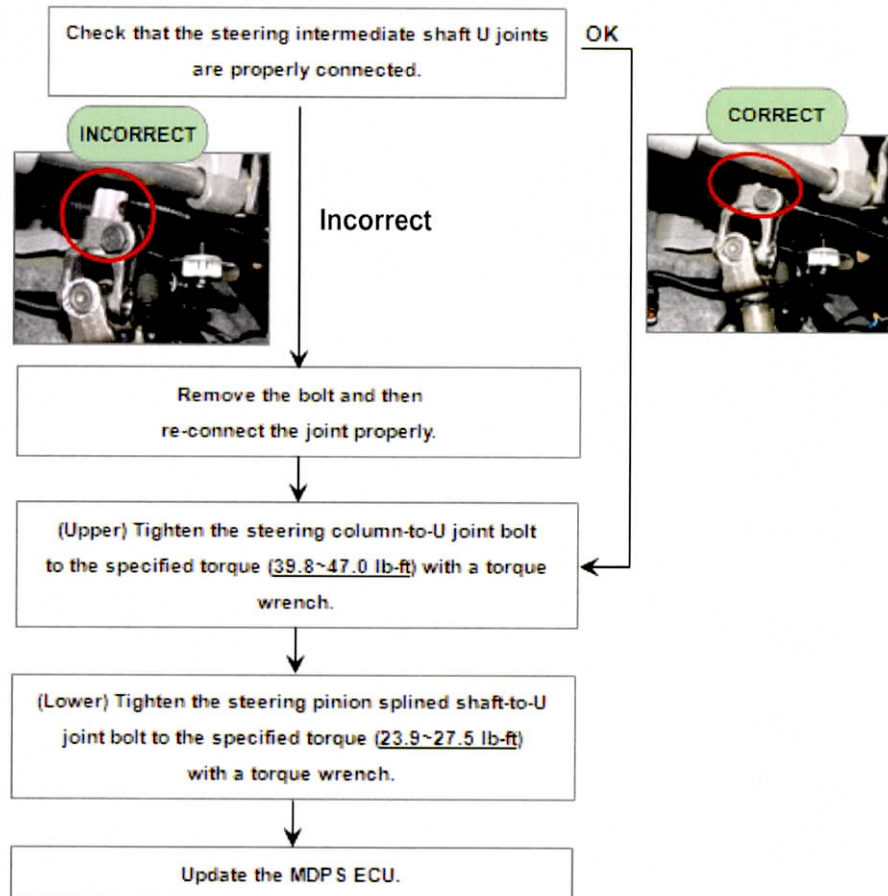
Check that the steering intermediate shaft U joints are properly connected.

OK

INCORRECT

CORRECT

Incorrect

Remove the bolt and then re-connect the joint properly.

(Upper) Tighten the steering column-to-U joint bolt to the specified torque (39.8~47.0 lb-ft) with a torque wrench.

(Lower) Tighten the steering pinion splined shaft-to-U joint bolt to the specified torque (23.9~27.5 lb-ft) with a torque wrench.

Update the MDPS ECU.